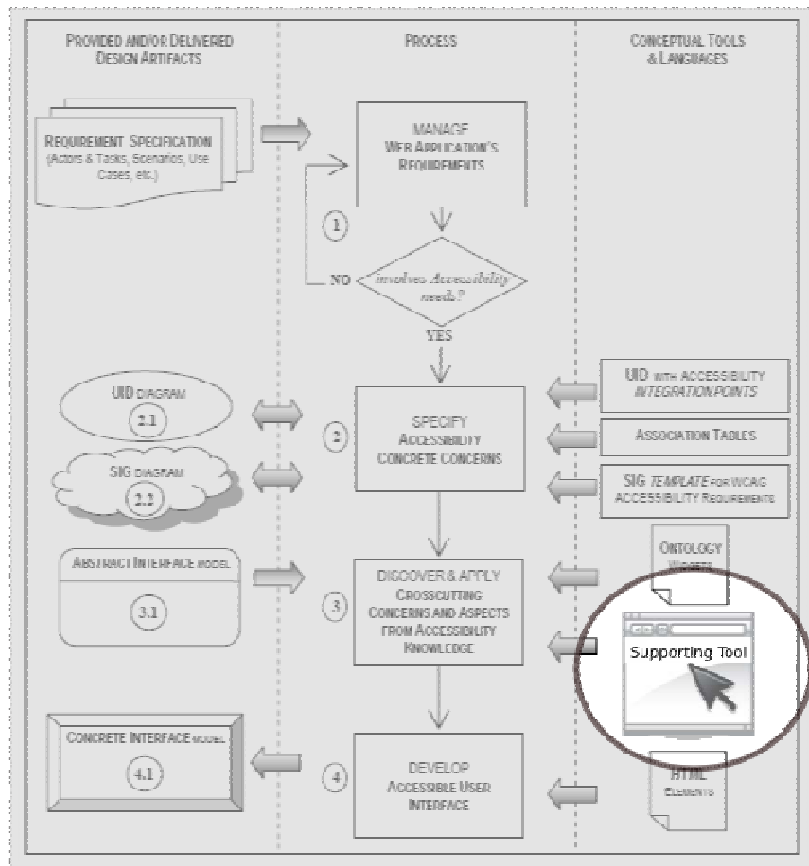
Provided and/or Delivered Design Artifacts

Process

Conceptual Tools & Languages

Requirement Specification (Actors & Tasks, Scenarios, Use Cases, etc.)

Manage Web Application's Requirements

1

NO

involves Accessibility needs?

YES

UID diagram

2.1

SIG diagram

2.2

2

Specify Accessibility Concrete Concerns

UID with Accessibility Integration Points

Association Tables

SIG Template for WCAG Accessibility Requirements

Abstract Interface model

3.1

3

Discover & Apply Crosscutting Concerns and Aspects from Accessibility Knowledge

Ontology Widgets

Supporting Tool

Concrete Interface model

4.1

4

Develop Accessible User Interface

HTML Elements